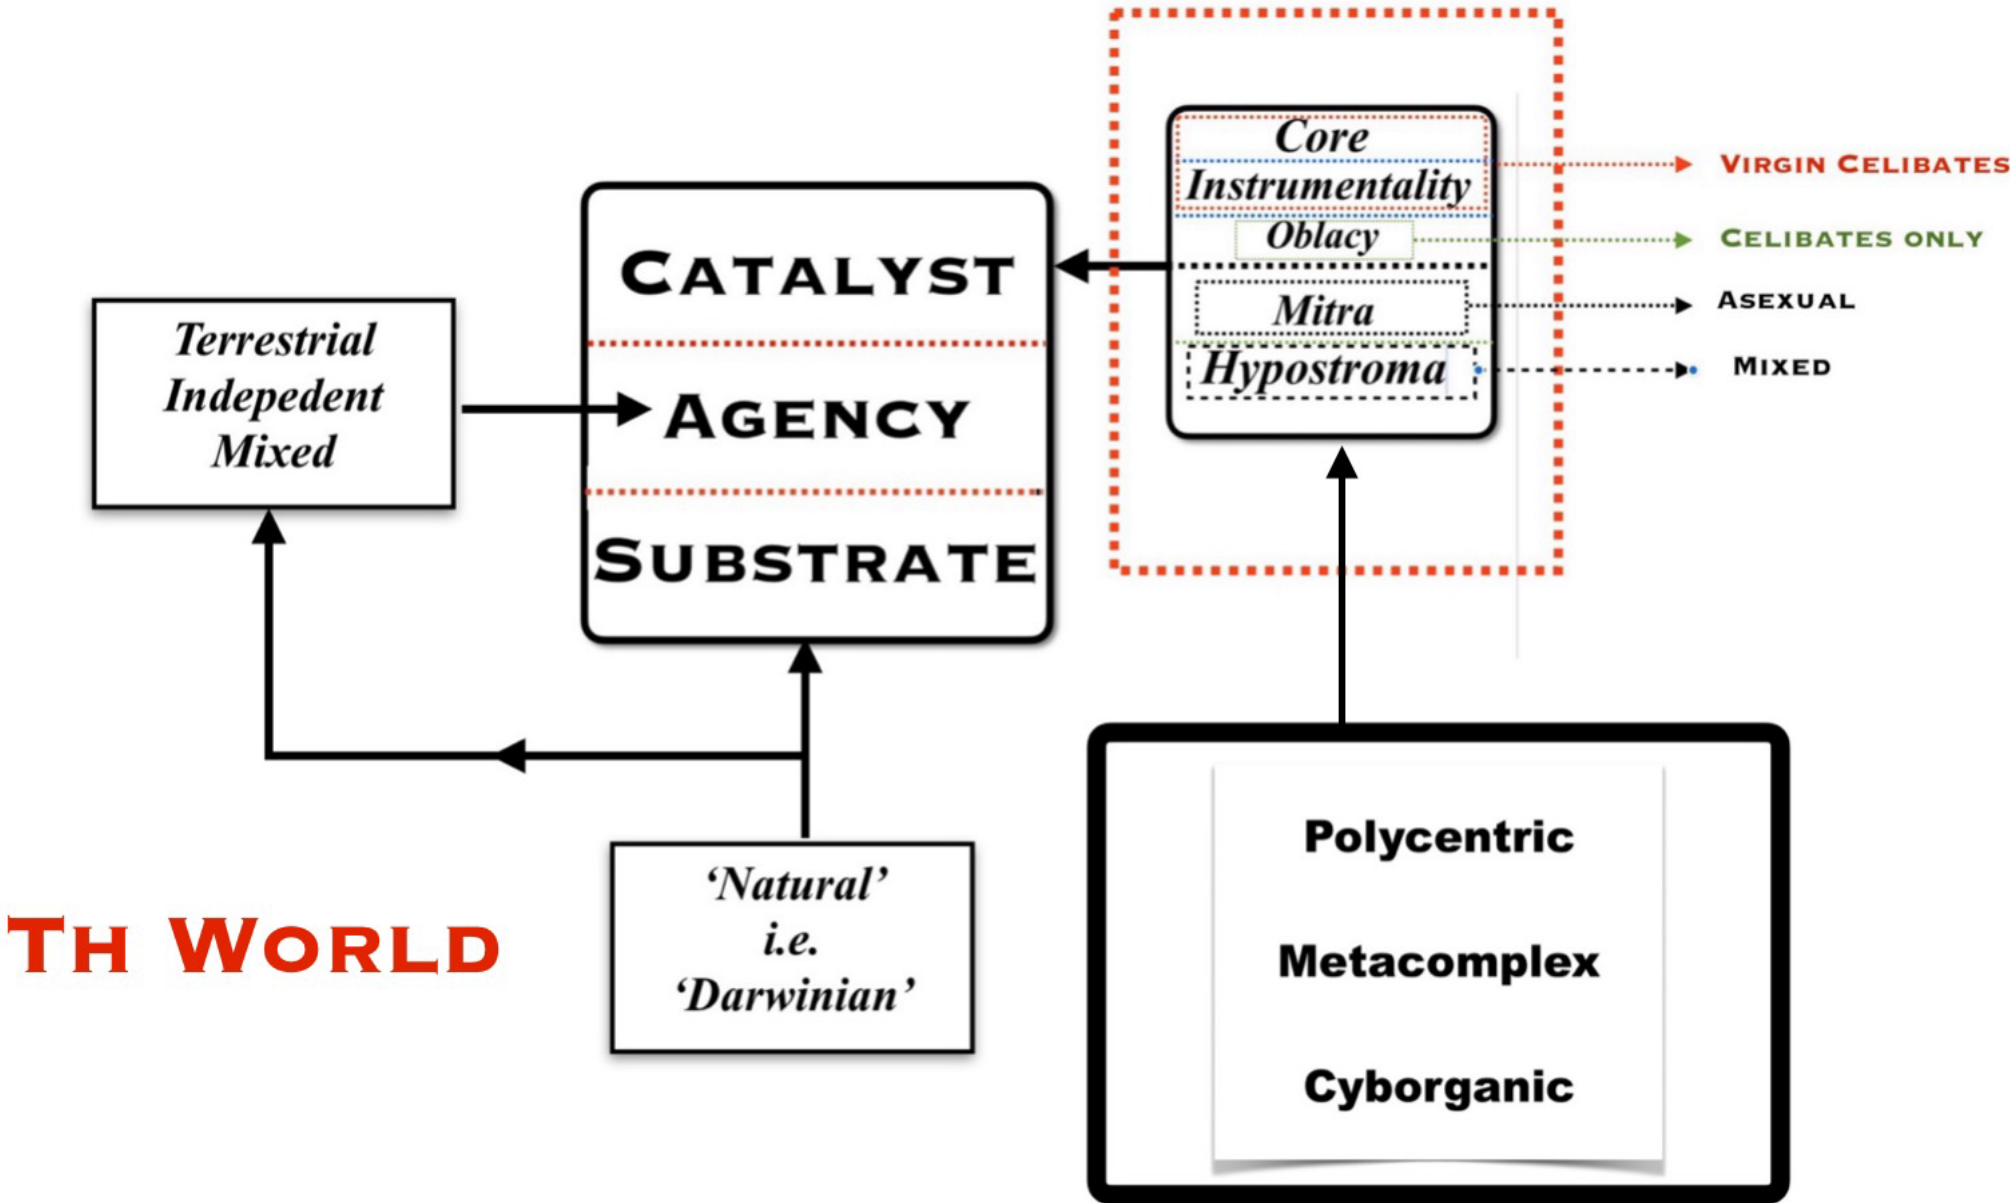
Core
Instrumentality
Oblacy
Mitra
Hypostroma

Virgin Celibates
Celibates only
Asexual
Mixed

Catalyst
Agency
Substrate

Terrestrial
Indepedent
Mixed

'Natural'
i.e.
'Darwinian'

Th World

Polycentric
Metacomplex
Cyborganic